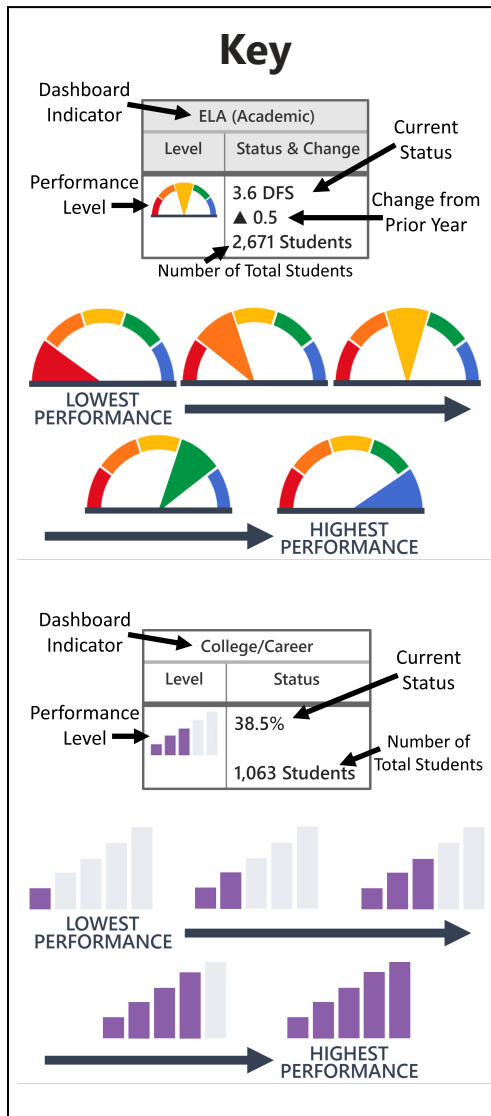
Key

Dashboard Indicator

ELA (Academic)

| Level | Status & Change |
|---|---|
| | 3.6 DFS ▲ 0.5 2,671 Students |

Current Status

Performance Level

Change from Prior Year

Number of Total Students

LOWEST PERFORMANCE

HIGHEST PERFORMANCE

Dashboard Indicator

College/Career

| Level | Status |
|---|---|
| | 38.5% 1,063 Students |

Current Status

Performance Level

Number of Total Students

LOWEST PERFORMANCE

HIGHEST PERFORMANCE